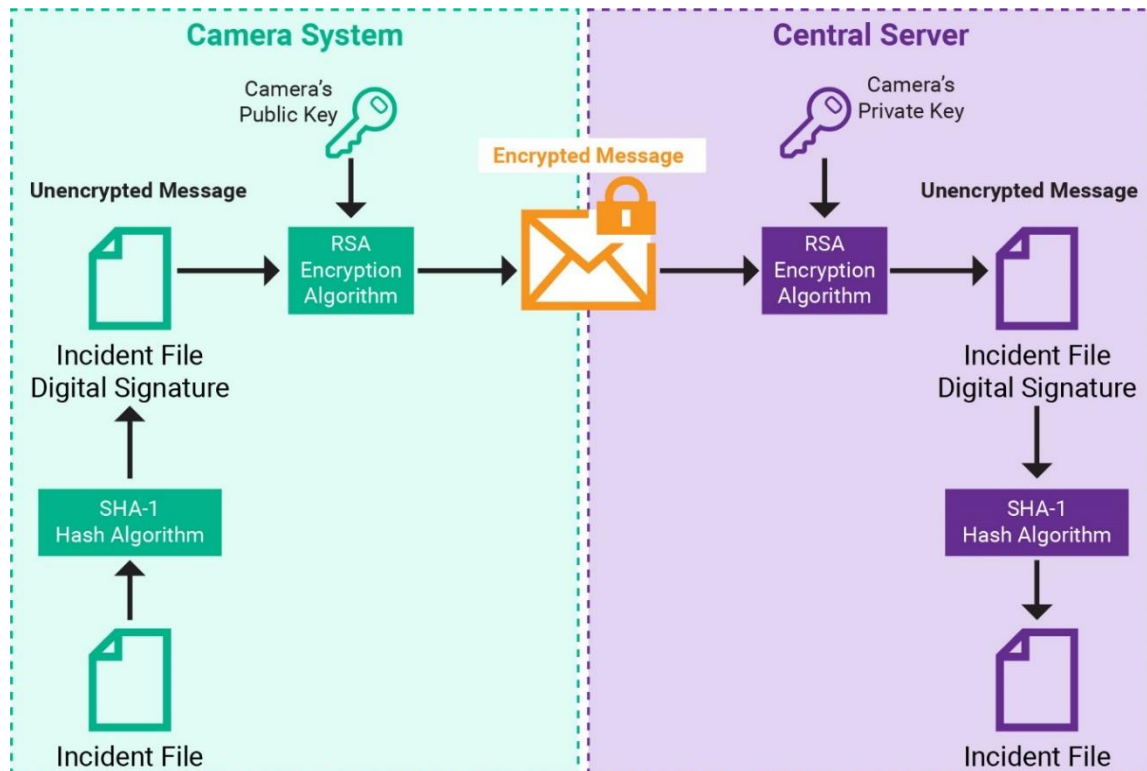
Camera System

Central Server

Camera's Public Key

Camera's Private Key

Encrypted Message

Unencrypted Message

RSA Encryption Algorithm

RSA Encryption Algorithm

Unencrypted Message

Incident File Digital Signature

Incident File Digital Signature

SHA-1 Hash Algorithm

SHA-1 Hash Algorithm

Incident File

Incident File